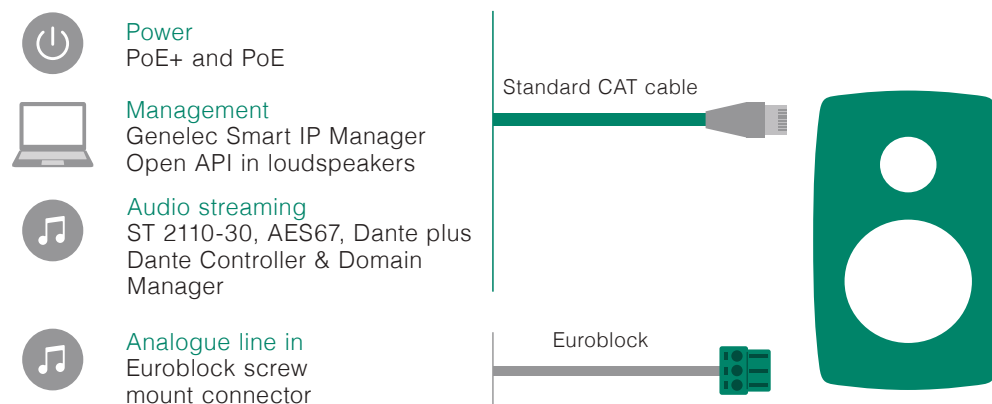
Power
PoE+ and PoE

Management
Genelec Smart IP Manager
Open API in loudspeakers

Audio streaming
ST 2110-30, AES67, Dante plus Dante Controller & Domain Manager

Analogue line in
Euroblock screw mount connector

Standard CAT cable

Euroblock